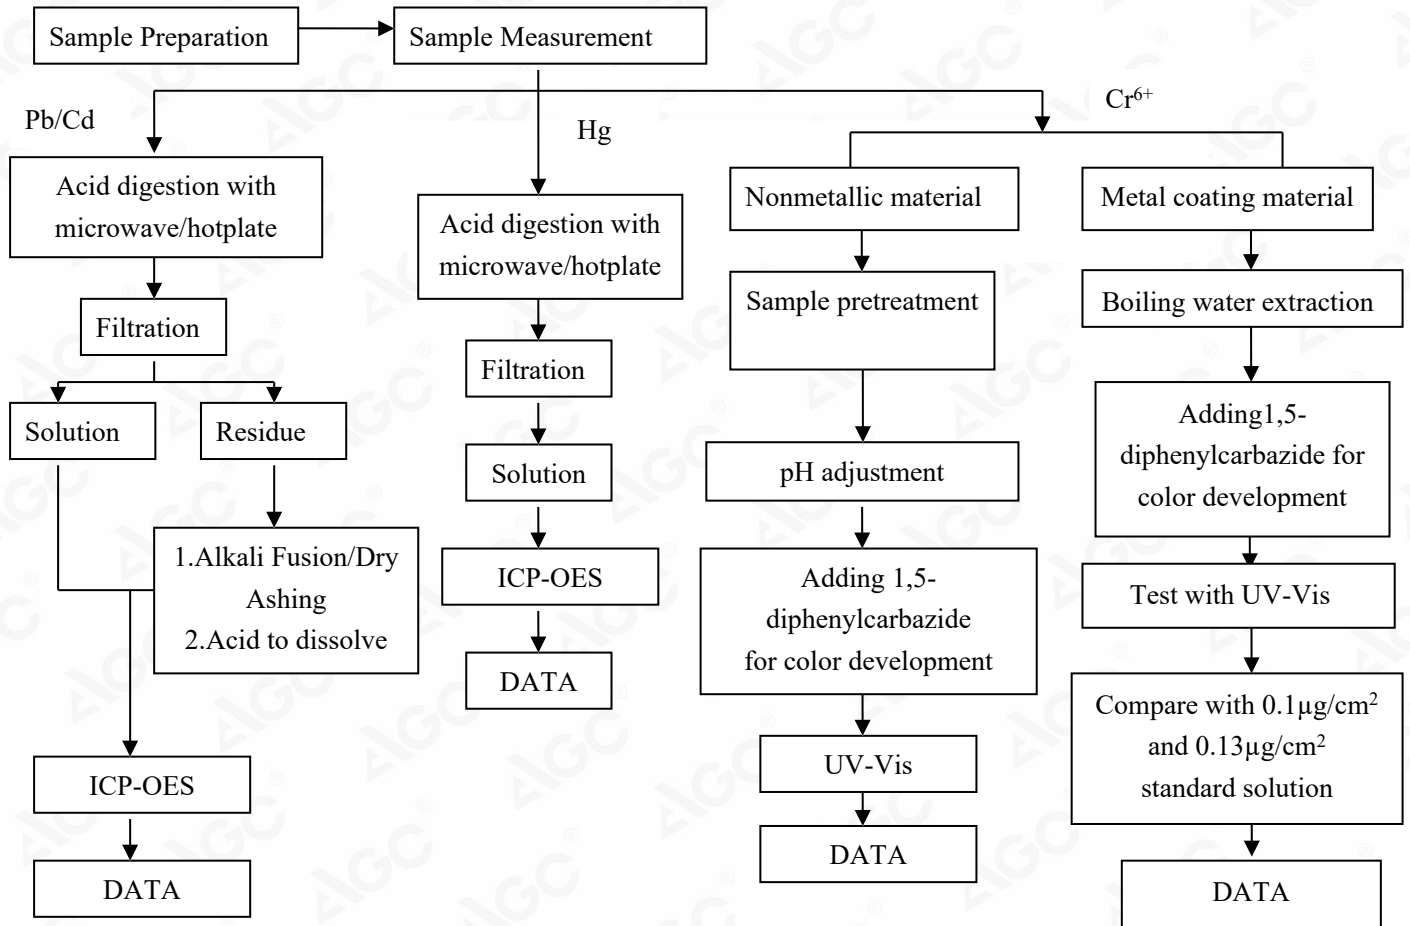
Sample Preparation

Sample Measurement

Pb/Cd

Hg

$Cr^{6+}$

Acid digestion with microwave/hotplate

Filtration

Solution

Residue

1.Alkali Fusion/Dry Ashing
2.Acid to dissolve

ICP-OES

DATA

Acid digestion with microwave/hotplate

Filtration

Solution

ICP-OES

DATA

Nonmetallic material

Sample pretreatment

pH adjustment

Adding 1,5-diphenylcarbazide for color development

UV-Vis

DATA

Metal coating material

Boiling water extraction

Adding1,5-diphenylcarbazide for color development

Test with UV-Vis

Compare with 0.1μg/cm$^2$ and 0.13μg/cm$^2$ standard solution

DATA

AGC®